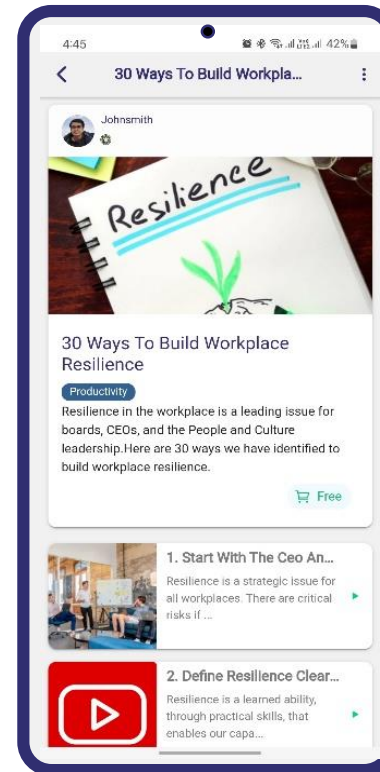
4:45 42%

30 Ways To Build Workpla...

Johnsmith

Resilience

30 Ways To Build Workplace Resilience

Productivity

Resilience in the workplace is a leading issue for boards, CEOs, and the People and Culture leadership.Here are 30 ways we have identified to build workplace resilience.

Free

1. Start With The Ceo An...

Resilience is a strategic issue for all workplaces. There are critical risks if ...

2. Define Resilience Clear...

Resilience is a learned ability, through practical skills, that enables our capa...